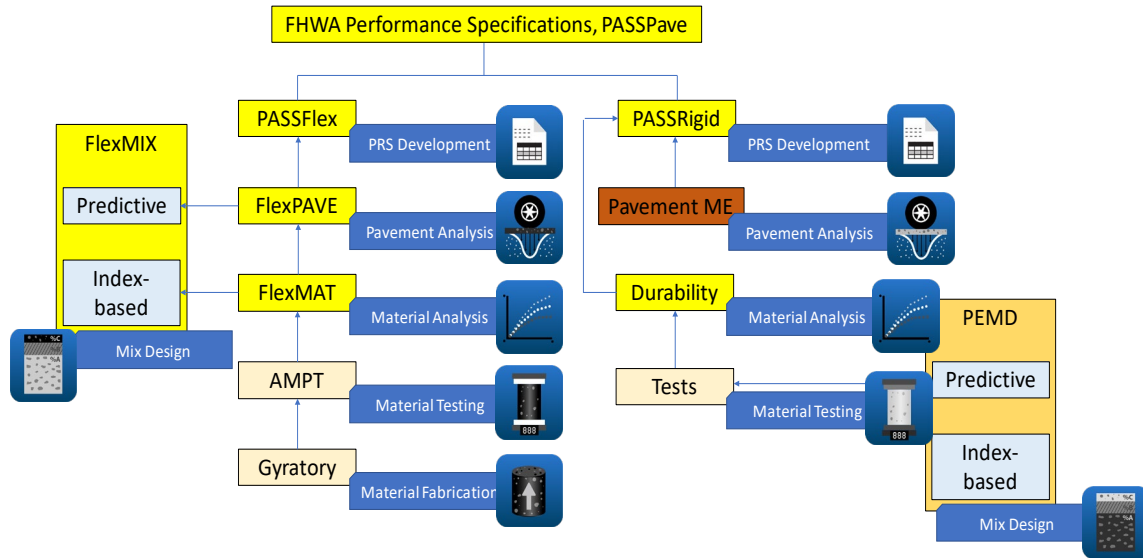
FHWA Performance Specifications, PASSPave

FlexMIX

Predictive

Index-based

Mix Design

PASSFlex

PRS Development

FlexPAVE

Pavement Analysis

FlexMAT

Material Analysis

AMPT

Material Testing

888

Gyratory

Material Fabrication

PASSRigid

PRS Development

Pavement ME

Pavement Analysis

Durability

Material Analysis

Tests

Material Testing

888

PEMD

Predictive

Index-based

Mix Design